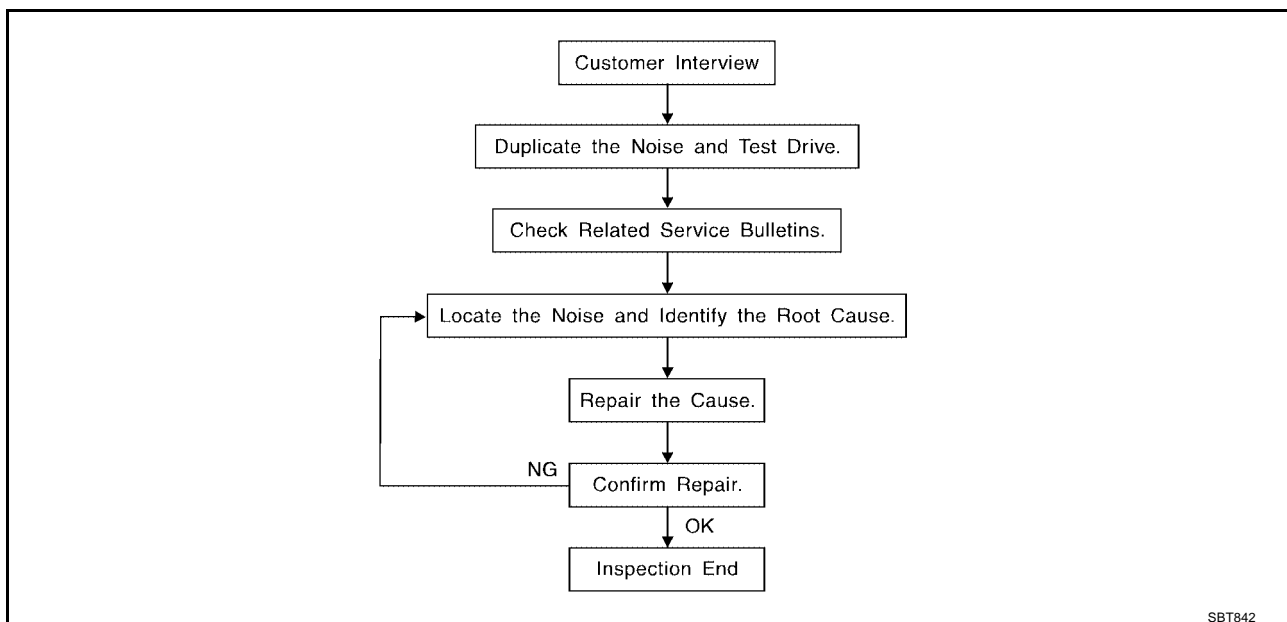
Customer Interview

Duplicate the Noise and Test Drive.

Check Related Service Bulletins.

Locate the Noise and Identify the Root Cause.

Repair the Cause.

NG

Confirm Repair.

OK

Inspection End

SBT842